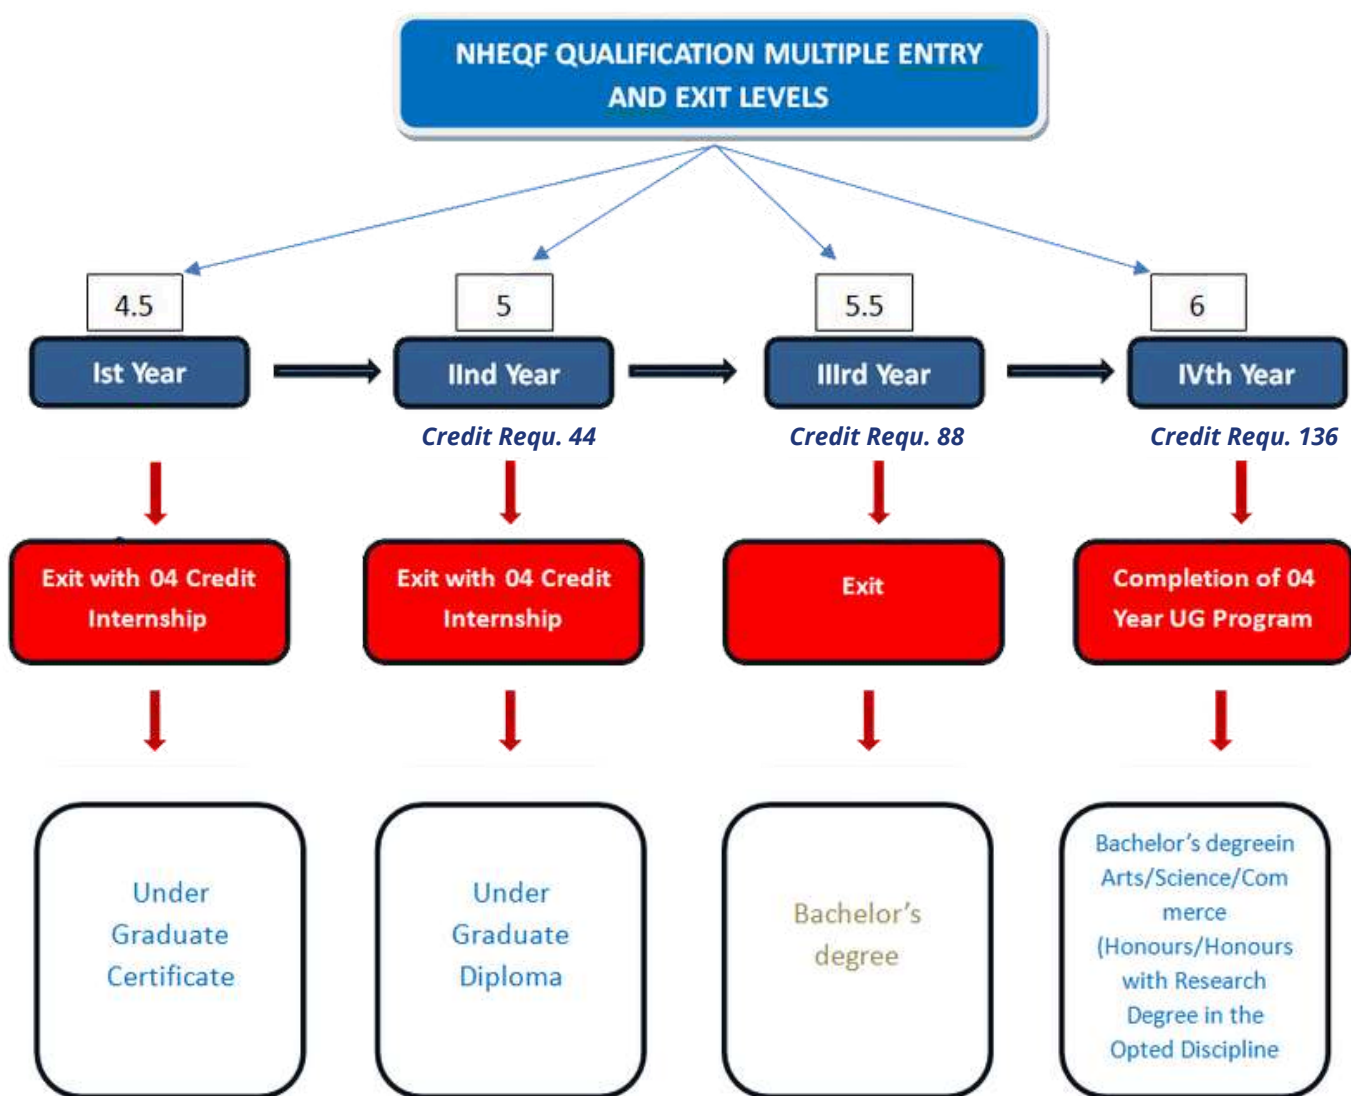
NHEQF QUALIFICATION MULTIPLE ENTRY AND EXIT LEVELS

4.5

Ist Year

5

IInd Year

Credit Requ. 44

5.5

IIIrd Year

Credit Requ. 88

6

IVth Year

Credit Requ. 136

Exit with 04 Credit Internship

Exit with 04 Credit Internship

Exit

Completion of 04 Year UG Program

Under Graduate Certificate

Under Graduate Diploma

Bachelor’s degree

Bachelor’s degreein Arts/Science/Commerce (Honours/Honours with Research Degree in the Opted Discipline